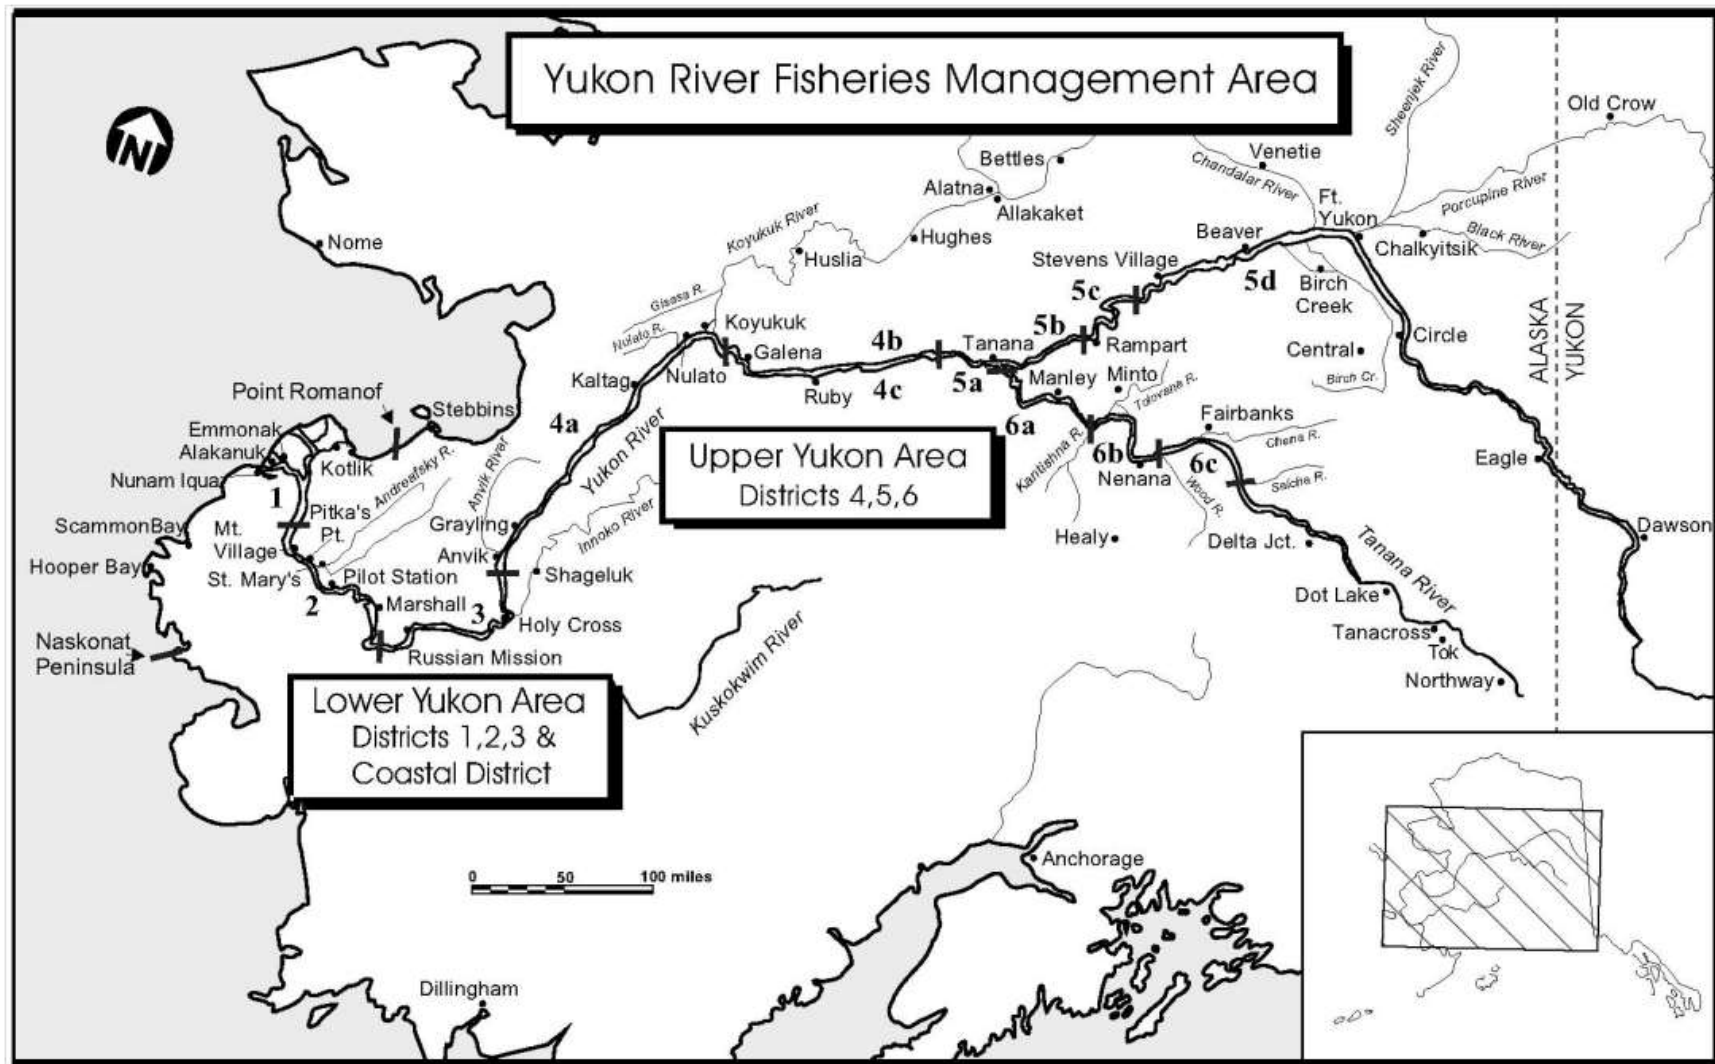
Yukon River Fisheries Management Area

N

Nome

Point Romanof

Stebbins

Emmonak

Alakanuk

Nunam Iqua

Kotlik

1

Pitka's Pt.

Andreafsky R.

ScammonBay

Mt. Village

St. Mary's

Hooper Bay

Pilot Station

2

Marshall

3

Naskonat Peninsula

Russian Mission

Holy Cross

Anvik River

Grayling

Anvik

Shageluk

Innoko River

4a

Yukon River

Kaltag

Nulato

Nulato R.

Gisasa R.

Koyukuk River

Koyukuk

Galena

Huslia

Hughes

Alatna

Allakaket

Bettles

4b

Ruby

4c

Tanana

5a

Manley

Minto

Tolovana R.

5b

Rampart

5c

Stevens Village

Beaver

5d

Venetie

Chandalar River

Sheenjek River

Ft. Yukon

Porcupine River

Black River

Chalkyitsik

Birch Creek

Central

Birch Cr.

Circle

Old Crow

ALASKA

YUKON

Eagle

Dawson

6a

Kantishna R.

6b

Nenana

Fairbanks

Chena R.

6c

Salcha R.

Wood R.

Healy

Delta Jct.

Tanana River

Dot Lake

Tanacross

Tok

Northway

Upper Yukon Area
Districts 4,5,6

Lower Yukon Area
Districts 1,2,3 &
Coastal District

Kuskokwim River

0 50 100 miles

Anchorage

Dillingham